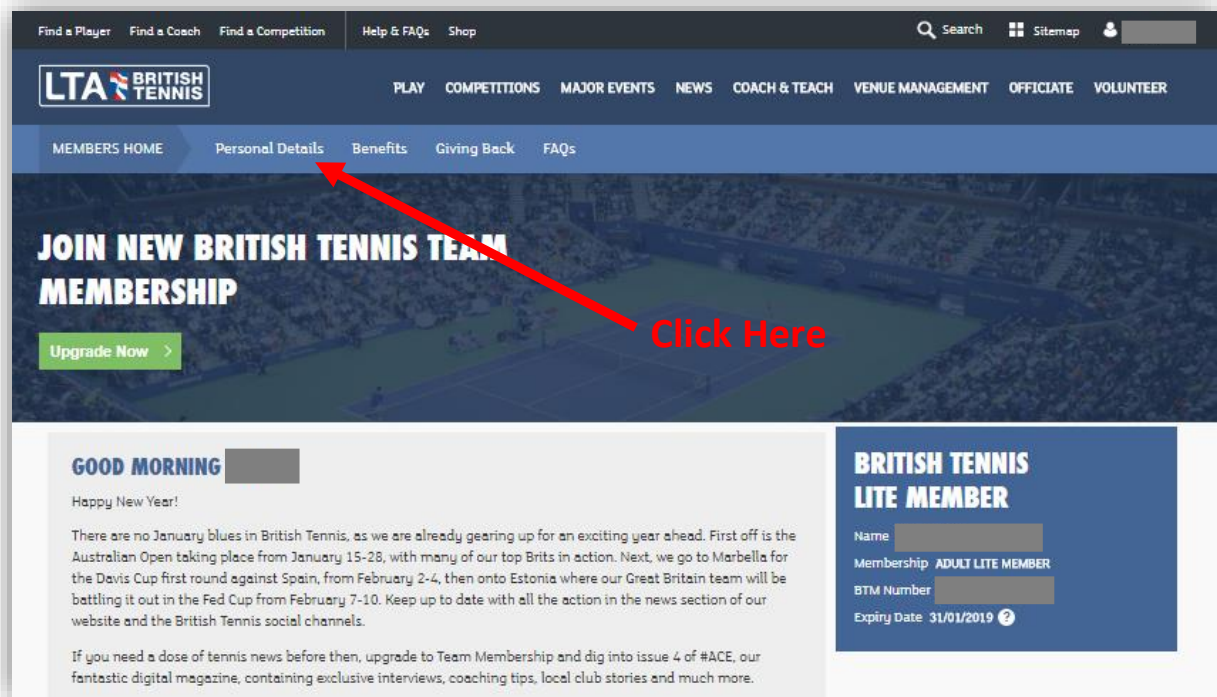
Find a Player Find a Coach Find a Competition Help & FAQs Shop

Search Sitemap

LTA BRITISH TENNIS

PLAY COMPETITIONS MAJOR EVENTS NEWS COACH & TEACH VENUE MANAGEMENT OFFICIATE VOLUNTEER

MEMBERS HOME Personal Details Benefits Giving Back FAQs

JOIN NEW BRITISH TENNIS TEAM MEMBERSHIP

Upgrade Now

Click Here

GOOD MORNING

Happy New Year!

There are no January blues in British Tennis, as we are already gearing up for an exciting year ahead. First off is the Australian Open taking place from January 15-28, with many of our top Brits in action. Next, we go to Marbella for the Davis Cup first round against Spain, from February 2-4, then onto Estonia where our Great Britain team will be battling it out in the Fed Cup from February 7-10. Keep up to date with all the action in the news section of our website and the British Tennis social channels.

If you need a dose of tennis news before then, upgrade to Team Membership and dig into issue 4 of #ACE, our fantastic digital magazine, containing exclusive interviews, coaching tips, local club stories and much more.

BRITISH TENNIS LITE MEMBER

Name

Membership ADULT LITE MEMBER

BTM Number

Expiry Date 31/01/2019